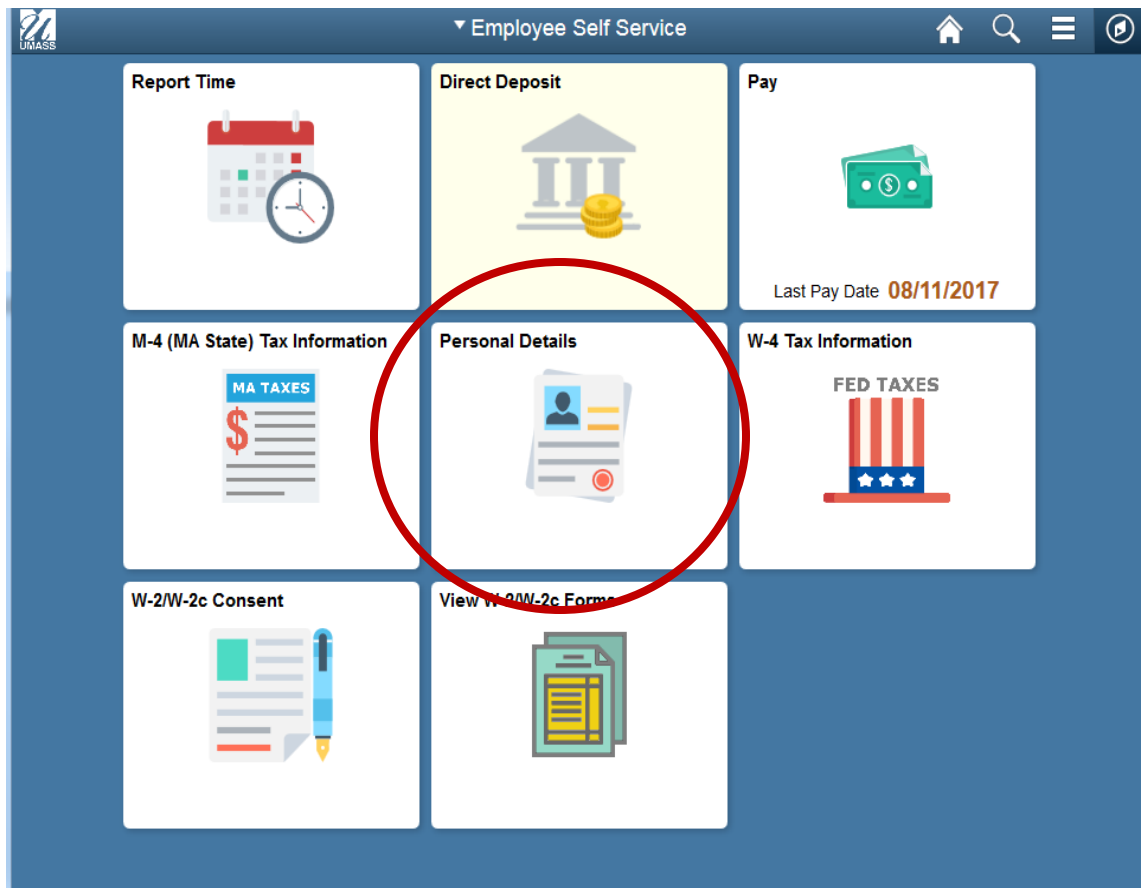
UMASS

▼ Employee Self Service

Report Time

Direct Deposit

Pay

Last Pay Date 08/11/2017

M-4 (MA State) Tax Information

MA TAXES

$

Personal Details

W-4 Tax Information

FED TAXES

W-2/W-2c Consent

View W-2/W-2c Forms